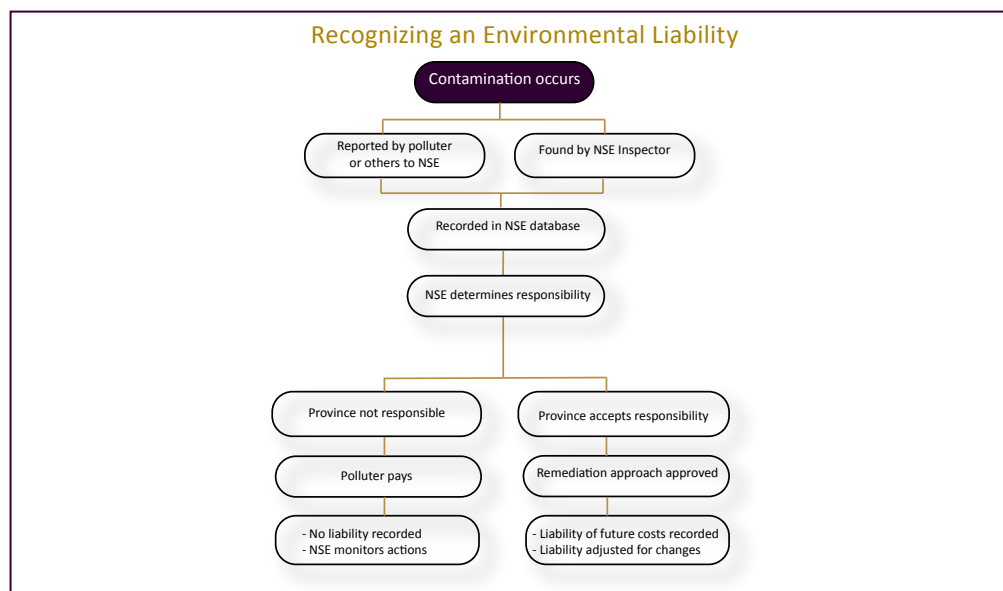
Recognizing an Environmental Liability

Contamination occurs

Reported by polluter or others to NSE

Found by NSE Inspector

Recorded in NSE database

NSE determines responsibility

Province not responsible

Polluter pays

- No liability recorded
- NSE monitors actions

Province accepts responsibility

Remediation approach approved

- Liability of future costs recorded
- Liability adjusted for changes